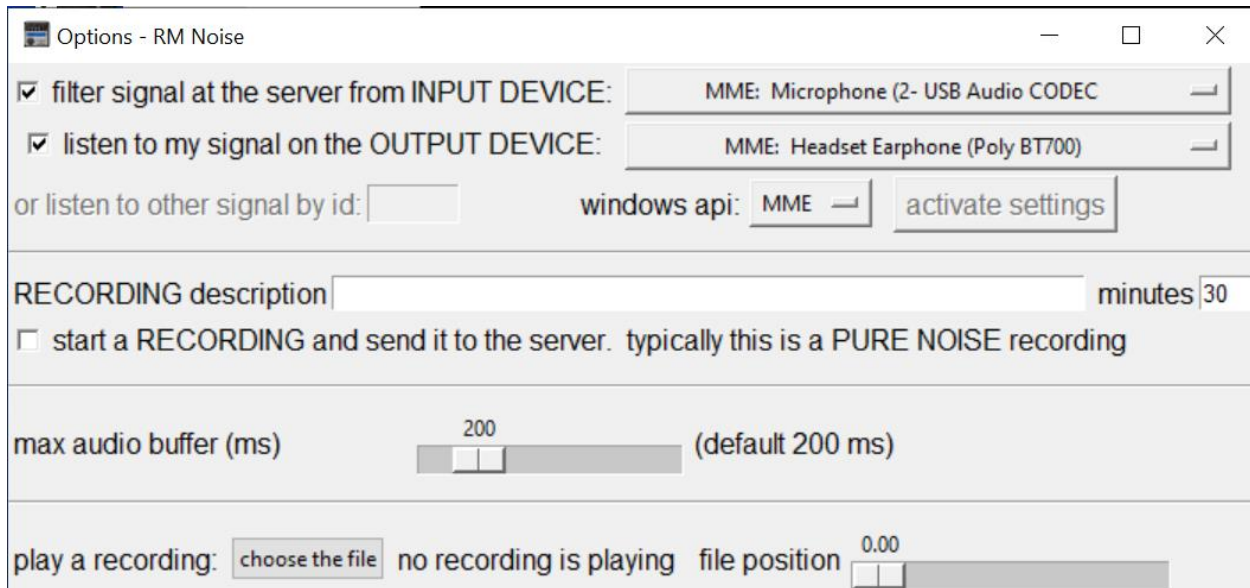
Options - RM Noise

☑ filter signal at the server from INPUT DEVICE: MME: Microphone (2- USB Audio CODEC

☑ listen to my signal on the OUTPUT DEVICE: MME: Headset Earphone (Poly BT700)

or listen to other signal by id: windows api: MME activate settings

RECORDING description minutes 30

☐ start a RECORDING and send it to the server. typically this is a PURE NOISE recording

max audio buffer (ms) 200 (default 200 ms)

play a recording: choose the file no recording is playing file position 0.00